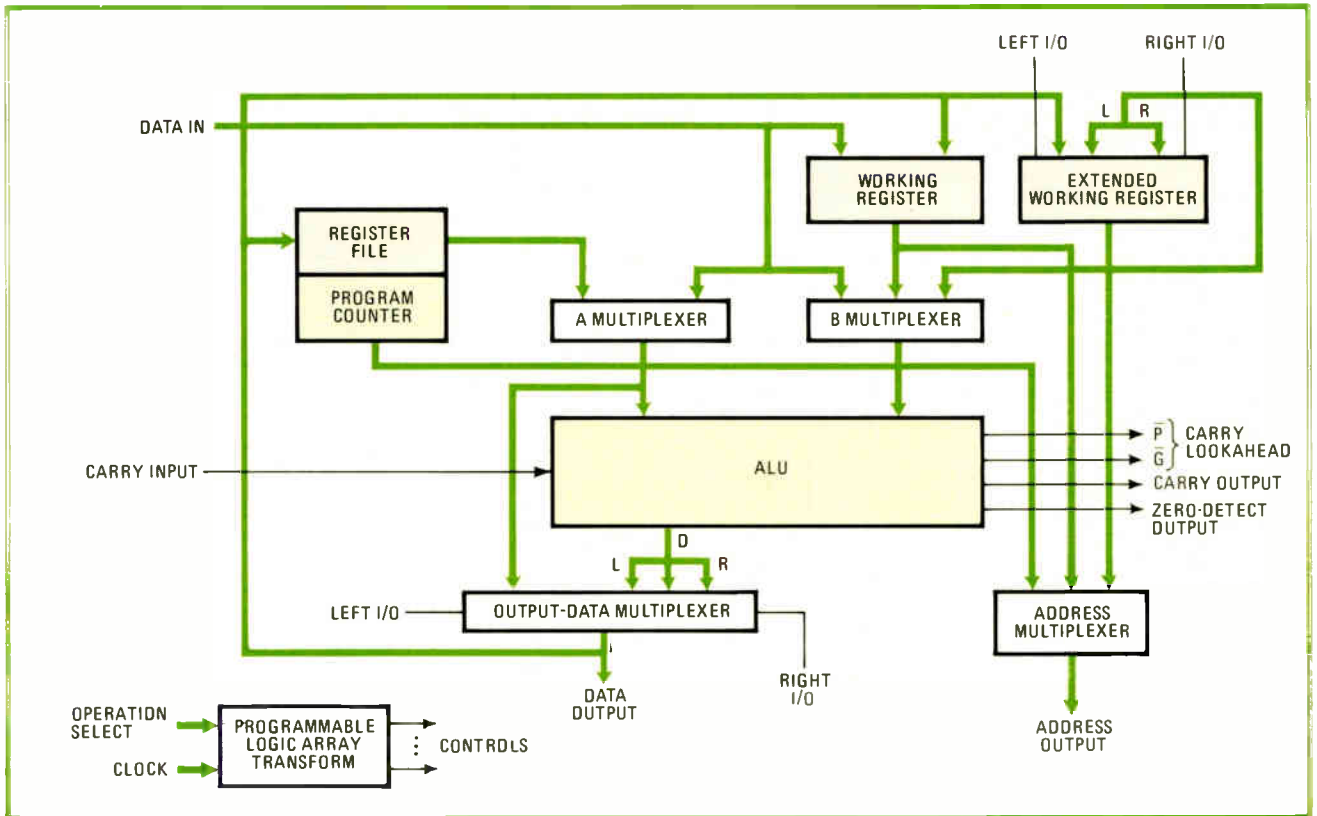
LEFT I/O
RIGHT I/O
DATA IN
L
R
WORKING REGISTER
EXTENDED WORKING REGISTER
REGISTER FILE
PROGRAM COUNTER
A MULTIPLEXER
B MULTIPLEXER
CARRY INPUT
ALU
$\bar{P}$
$\bar{G}$
CARRY LOOKAHEAD
CARRY OUTPUT
ZERO-DETECT OUTPUT
D
L
R
LEFT I/O
OUTPUT-DATA MULTIPLEXER
ADDRESS MULTIPLEXER
DATA OUTPUT
RIGHT I/O
ADDRESS OUTPUT
OPERATION SELECT
CLOCK
PROGRAMMABLE LOGIC ARRAY TRANSFORM
CONTROLS